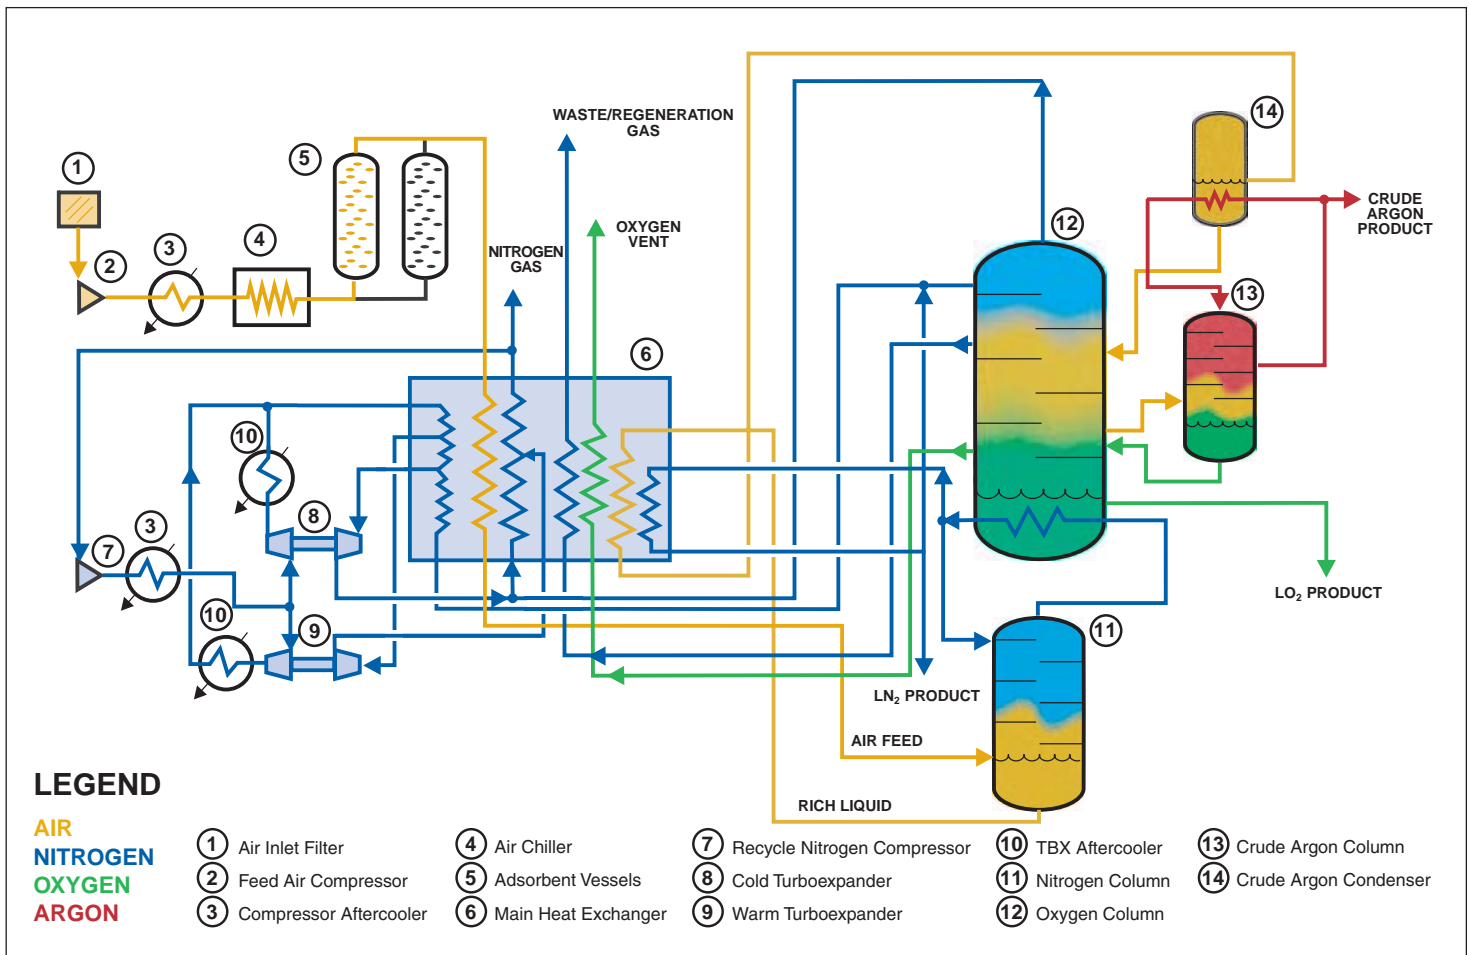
WASTE/REGENERATION GAS

OXYGEN VENT

NITROGEN GAS

CRUDE ARGON PRODUCT

LO$_2$ PRODUCT

LN$_2$ PRODUCT

AIR FEED

RICH LIQUID

1 2 3 4 5 6 7 8 9 10 11 12 13 14

LEGEND

AIR
NITROGEN
OXYGEN
ARGON

1 Air Inlet Filter
2 Feed Air Compressor
3 Compressor Aftercooler
4 Air Chiller
5 Adsorbent Vessels
6 Main Heat Exchanger
7 Recycle Nitrogen Compressor
8 Cold Turboexpander
9 Warm Turboexpander
10 TBX Aftercooler
11 Nitrogen Column
12 Oxygen Column
13 Crude Argon Column
14 Crude Argon Condenser